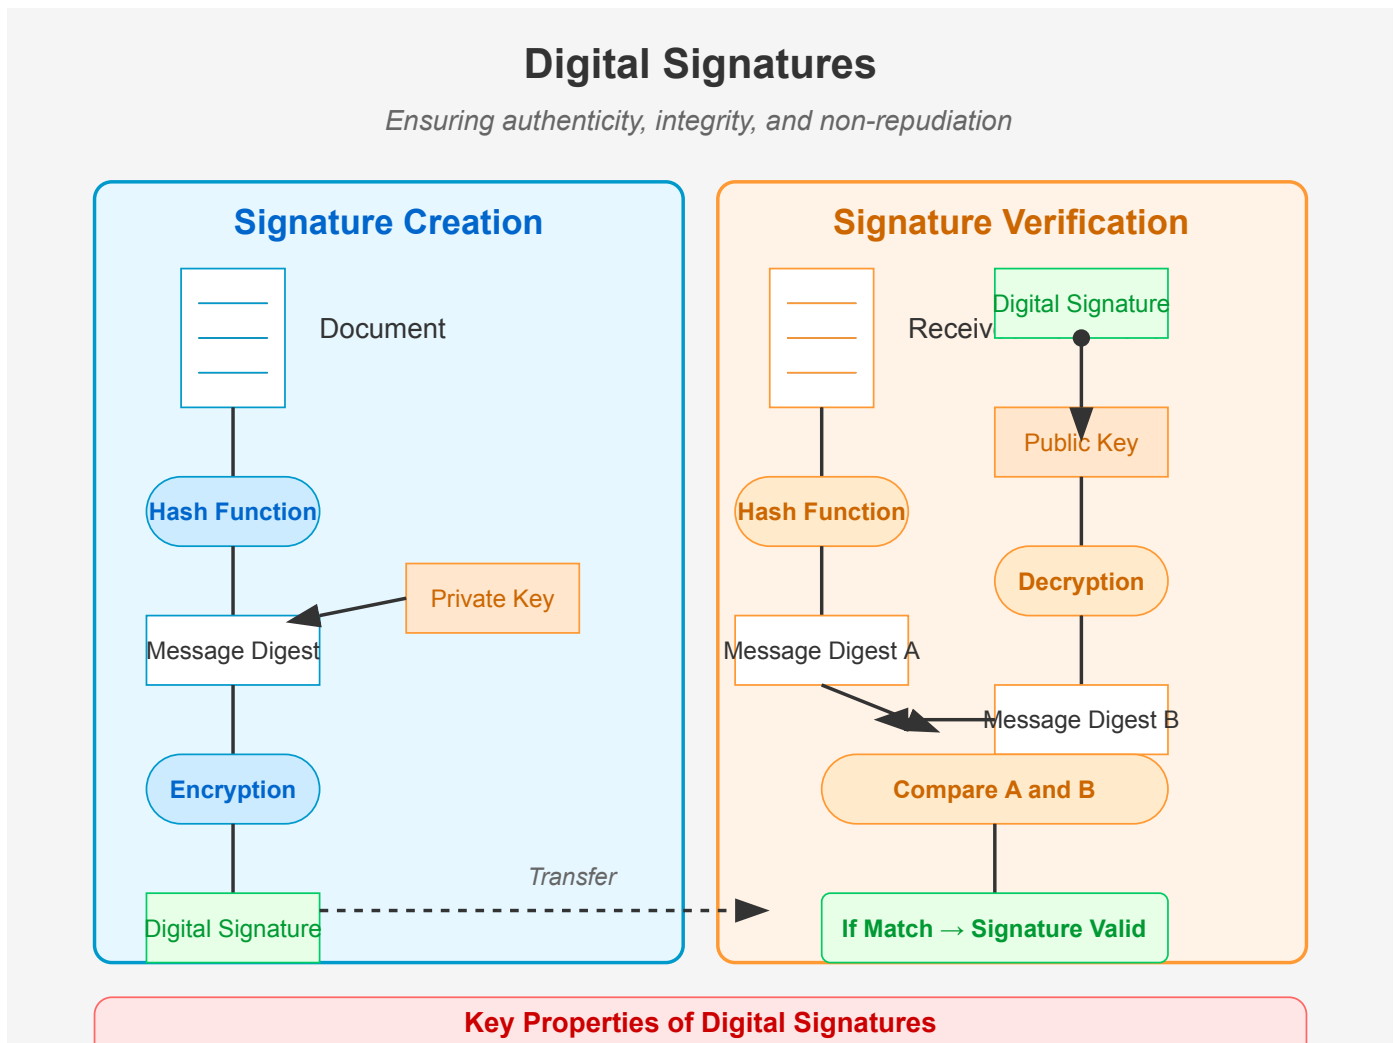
Digital Signatures

Ensuring authenticity, integrity, and non-repudiation

Signature Creation

Document

Hash Function

Private Key

Message Digest

Encryption

Digital Signature

Transfer

Signature Verification

Receiv

Digital Signature

Public Key

Hash Function

Decryption

Message Digest A

Message Digest B

Compare A and B

If Match → Signature Valid

Key Properties of Digital Signatures